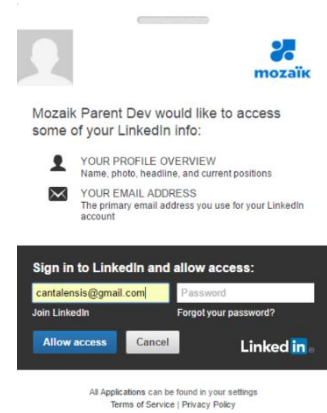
mozaïk

Mozaik Parent Dev would like to access some of your LinkedIn info:

YOUR PROFILE OVERVIEW
Name, photo, headline, and current positions

YOUR EMAIL ADDRESS
The primary email address you use for your LinkedIn account

Sign in to LinkedIn and allow access:

cantalensis@gmail.com
Password

Join LinkedIn
Forgot your password?

Allow access
Cancel

LinkedIn

All Applications can be found in your settings
Terms of Service | Privacy Policy